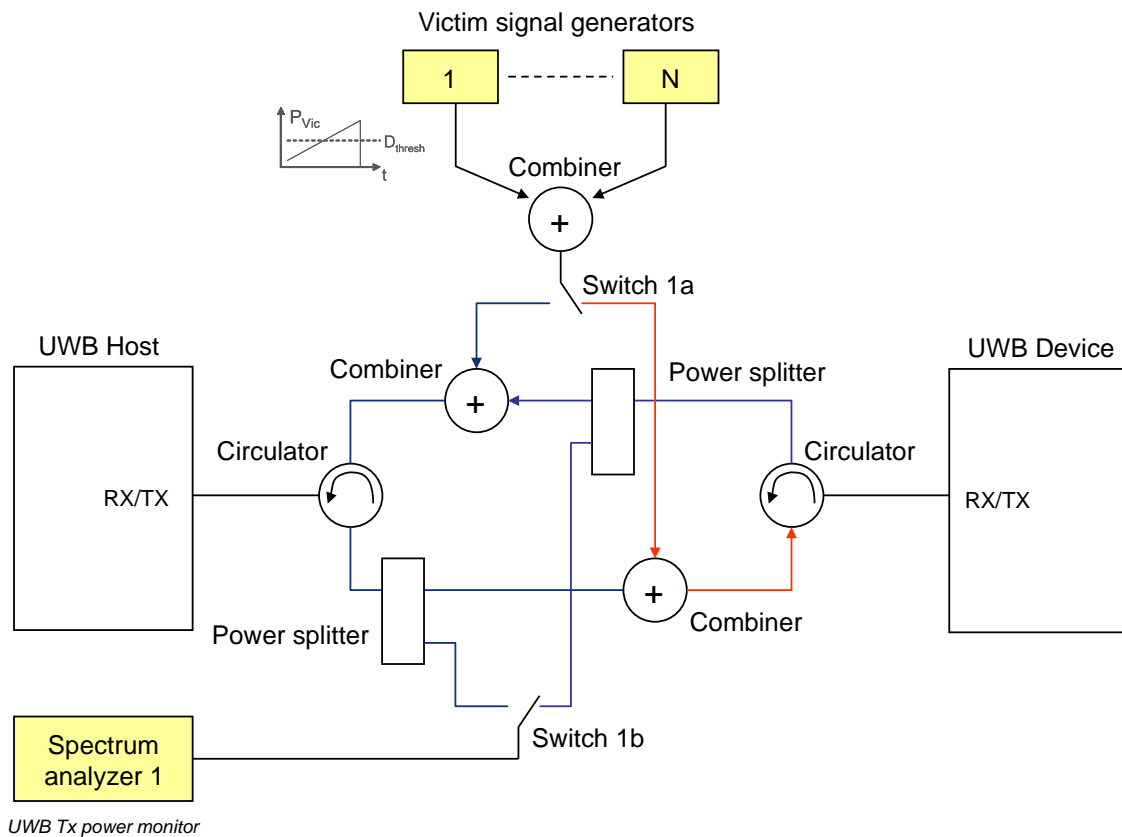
Victim signal generators

1

N

$P_{Vic}$

$D_{thresh}$

t

Combiner

+

Switch 1a

UWB Host

Combiner

+

Power splitter

UWB Device

Circulator

Circulator

RX/TX

RX/TX

+

Combiner

Power splitter

Spectrum analyzer 1

Switch 1b

UWB Tx power monitor